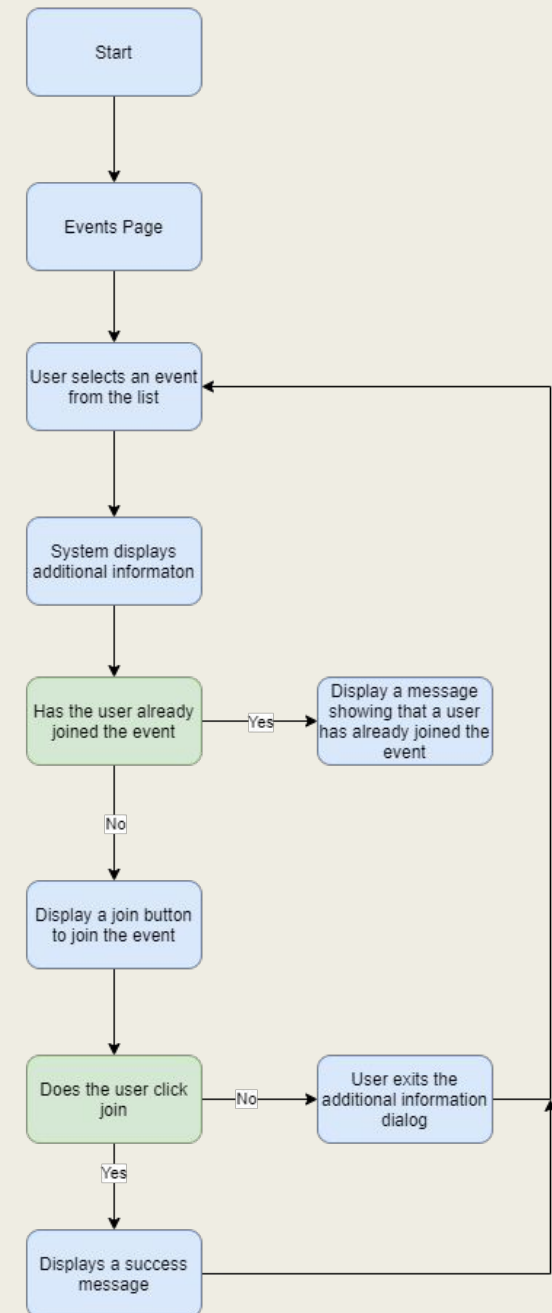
Start

Events Page

User selects an event from the list

System displays additional informaton

Has the user already joined the event

Yes

Display a message showing that a user has already joined the event

No

Display a join button to join the event

Does the user click join

No

User exits the additional information dialog

Yes

Displays a success message